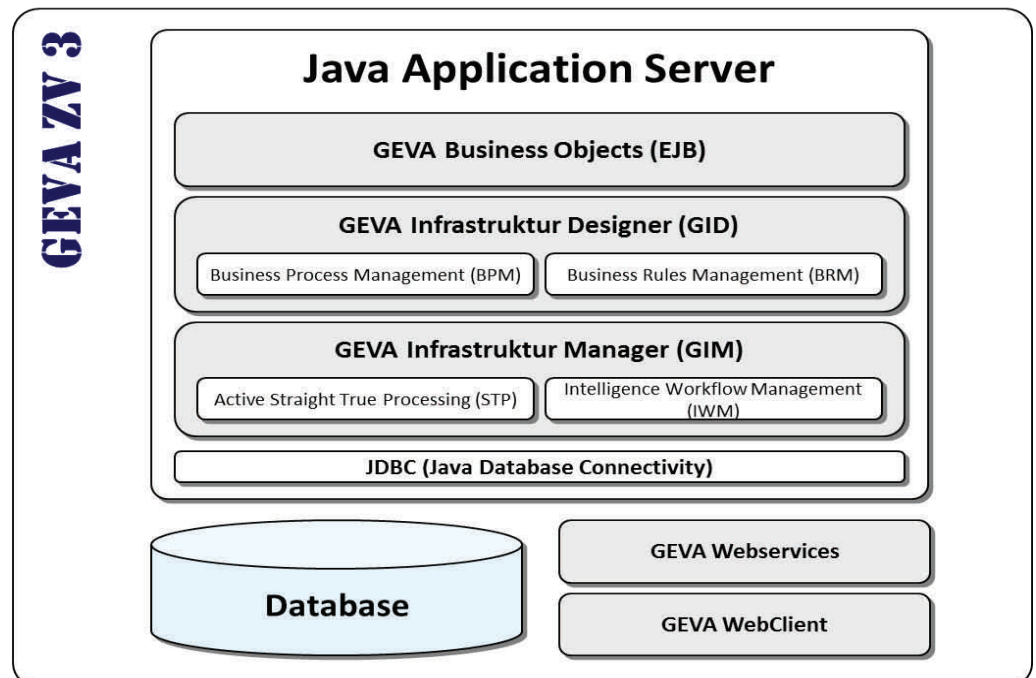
GEVA ZV 3

Java Application Server

GEVA Business Objects (EJB)

GEVA Infrastruktur Designer (GID)

Business Process Management (BPM)

Business Rules Management (BRM)

GEVA Infrastruktur Manager (GIM)

Active Straight True Processing (STP)

Intelligence Workflow Management (IWM)

JDBC (Java Database Connectivity)

Database

GEVA Webservices

GEVA WebClient